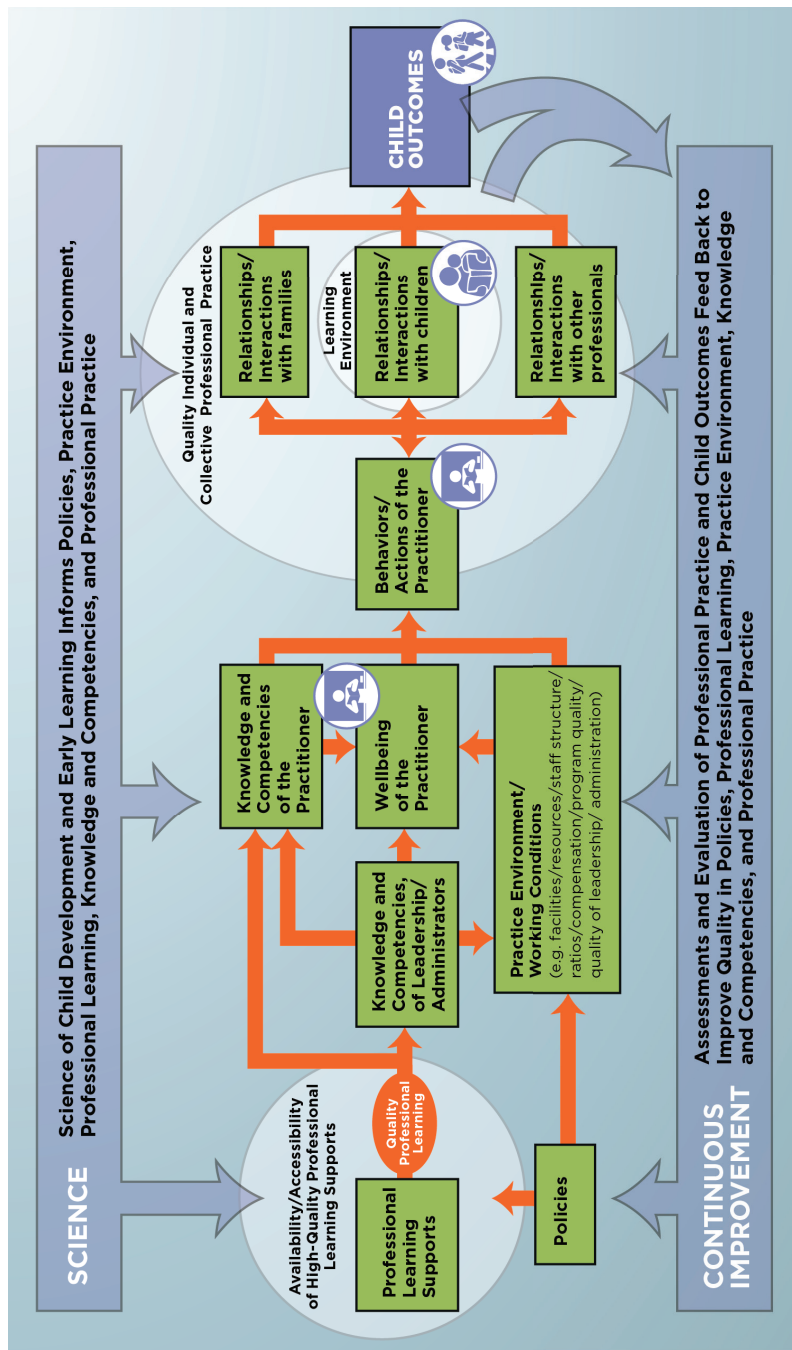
SCIENCE

Science of Child Development and Early Learning Informs Policies, Practice Environment, Professional Learning, Knowledge and Competencies, and Professional Practice

Availability/Accessibility of High-Quality Professional Learning Supports

Professional Learning Supports

Quality Professional Learning

Policies

Knowledge and Competencies, of Leadership/ Administrators

Practice Environment/ Working Conditions (e.g. facilities/resources/staff structure/ ratios/compensation/program quality/ quality of leadership/ administration)

Knowledge and Competencies of the Practitioner

Wellbeing of the Practitioner

Behaviors/ Actions of the Practitioner

Quality Individual and Collective Professional Practice

Relationships/ Interactions with families

Learning Environment

Relationships/ Interactions with children

Relationships/ Interactions with other professionals

CHILD OUTCOMES

CONTINUOUS IMPROVEMENT

Assessments and Evaluation of Professional Practice and Child Outcomes Feed Back to Improve Quality in Policies, Professional Learning, Practice Environment, Knowledge and Competencies, and Professional Practice